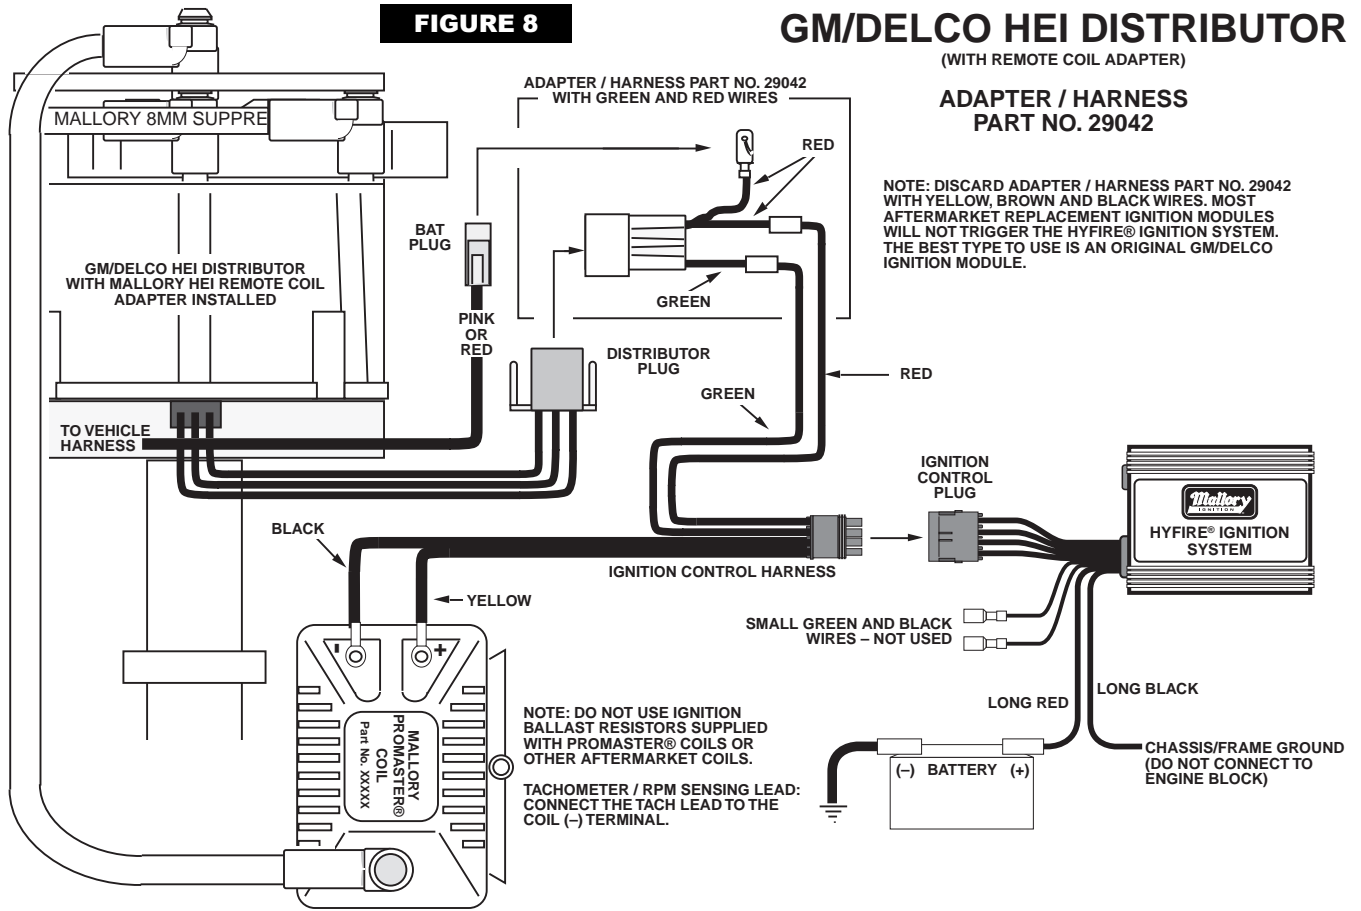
FIGURE 8

GM/DELCO HEI DISTRIBUTOR
(WITH REMOTE COIL ADAPTER)

ADAPTER / HARNESS
PART NO. 29042

NOTE: DISCARD ADAPTER / HARNESS PART NO. 29042 WITH YELLOW, BROWN AND BLACK WIRES. MOST AFTERMARKET REPLACEMENT IGNITION MODULES WILL NOT TRIGGER THE HYFIRE® IGNITION SYSTEM. THE BEST TYPE TO USE IS AN ORIGINAL GM/DELCO IGNITION MODULE.

ADAPTER / HARNESS PART NO. 29042 WITH GREEN AND RED WIRES

MALLORY 8MM SUPPRE

RED

BAT PLUG

GM/DELCO HEI DISTRIBUTOR WITH MALLORY HEI REMOTE COIL ADAPTER INSTALLED

GREEN

PINK OR RED

DISTRIBUTOR PLUG

RED

GREEN

TO VEHICLE HARNESS

IGNITION CONTROL PLUG

Mallory IGNITION

HYFIRE® IGNITION SYSTEM

BLACK

IGNITION CONTROL HARNESS

YELLOW

SMALL GREEN AND BLACK WIRES – NOT USED

-

+

MALLORY PROMASTER® COIL Part No. XXXXX

LONG BLACK

LONG RED

NOTE: DO NOT USE IGNITION BALLAST RESISTORS SUPPLIED WITH PROMASTER® COILS OR OTHER AFTERMARKET COILS.

TACHOMETER / RPM SENSING LEAD: CONNECT THE TACH LEAD TO THE COIL (–) TERMINAL.

(–) BATTERY (+)

CHASSIS/FRAME GROUND (DO NOT CONNECT TO ENGINE BLOCK)